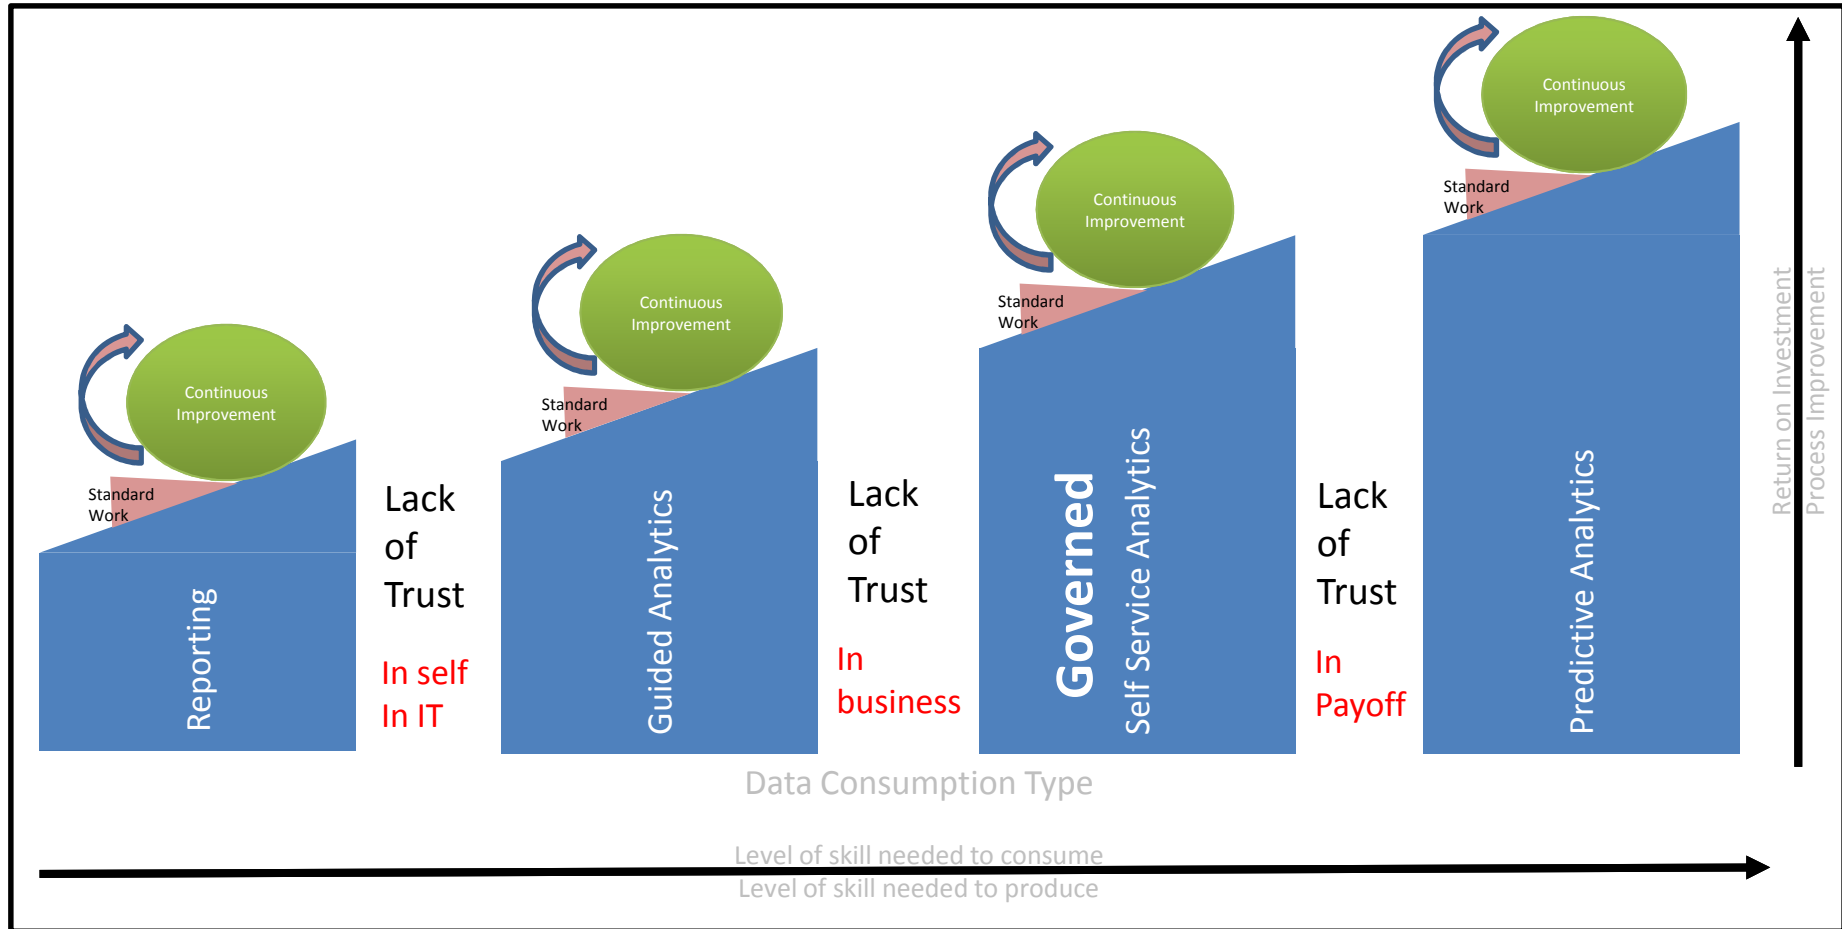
Continuous Improvement

Standard Work

Reporting

Lack of Trust

In self
In IT

Continuous Improvement

Standard Work

Guided Analytics

Lack of Trust

In business

Continuous Improvement

Standard Work

Governed
Self Service Analytics

Lack of Trust

In Payoff

Continuous Improvement

Standard Work

Predictive Analytics

Return on Investment
Process Improvement

Data Consumption Type

Level of skill needed to consume
Level of skill needed to produce